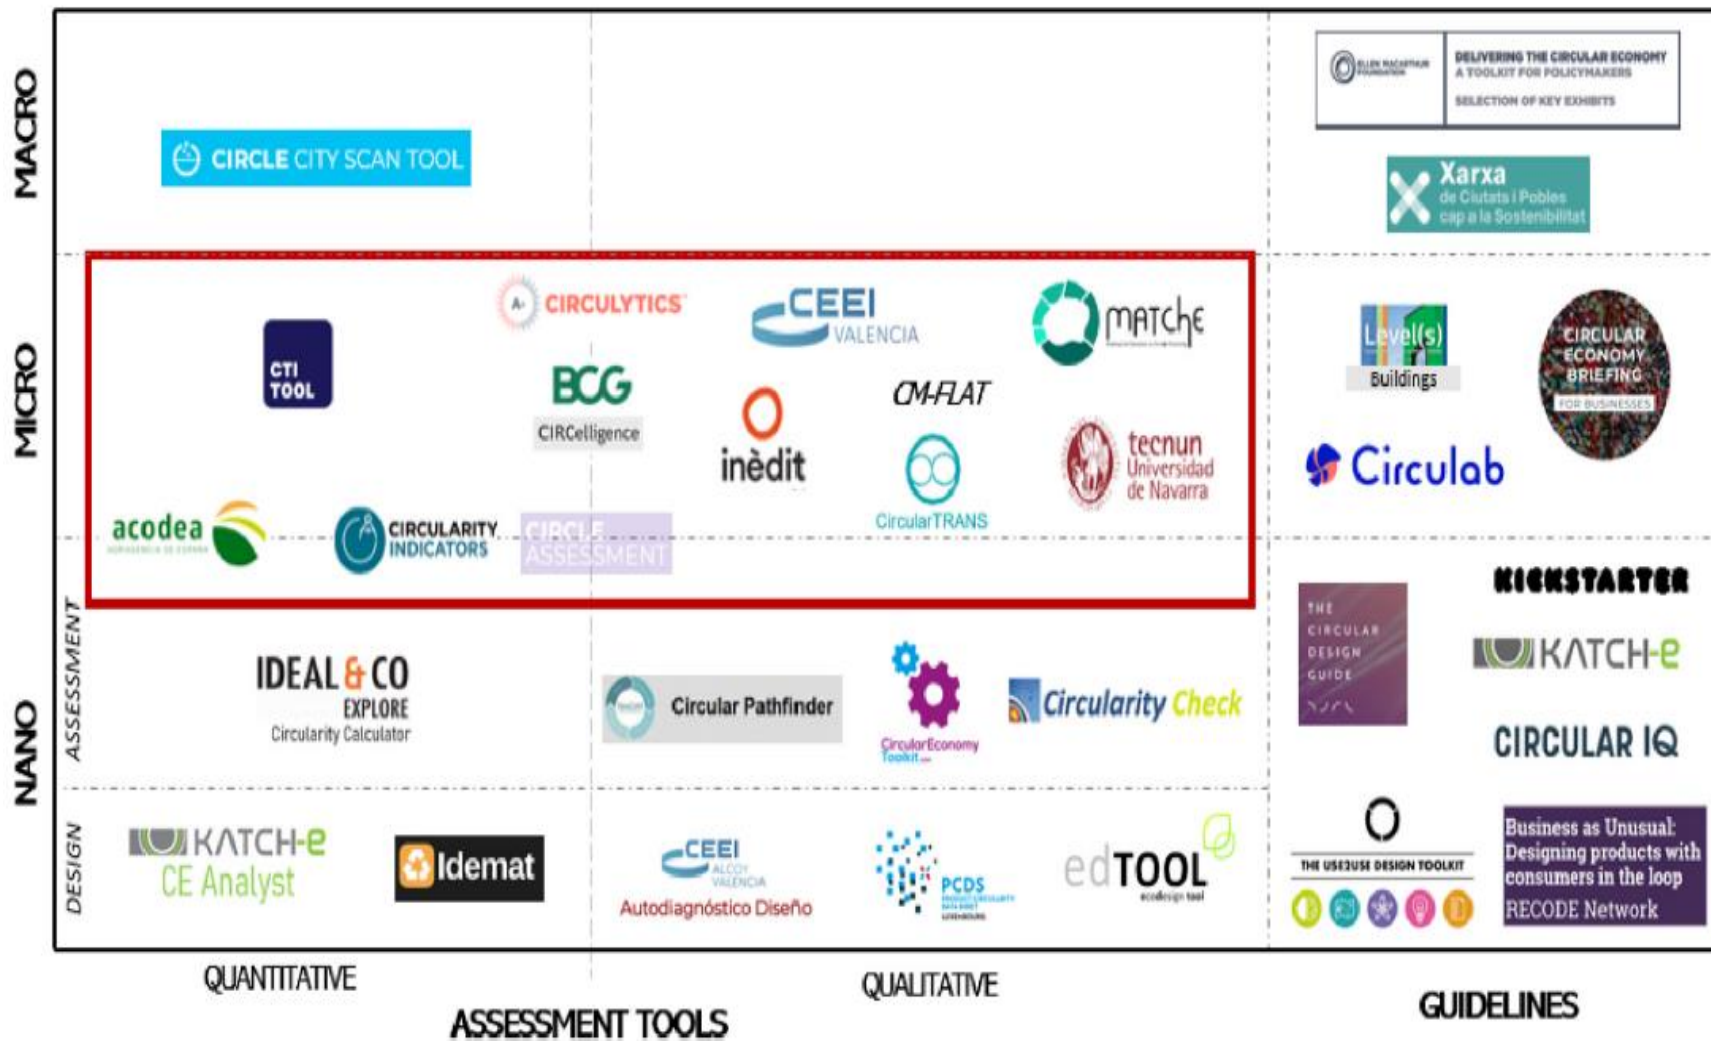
MACRO

CIRCLE CITY SCAN TOOL

DELIVERING THE CIRCULAR ECONOMY
A TOOLKIT FOR POLICYMAKERS
SELECTION OF KEY EXHIBITS

Xarxa
de Ciutats i Pobles
cap a la Sostenibilitat

MICRO

CTI TOOL

CIRCULYTICS

BCG
CIRCelligence

CEEI
VALENCIA

inèdit

CM-FLAT

CircularTRANS

matche

tecnun
Universidad
de Navarra

acodea

CIRCULARITY INDICATORS

CIRCLE ASSESSMENT

Level(s)
Buildings

CIRCULAR ECONOMY BRIEFING
FOR BUSINESSES

Circulab

NANO

ASSESSMENT

IDEAL & CO
EXPLORE
Circularity Calculator

Circular Pathfinder

CircularEconomy Toolkit

Circularity Check

THE CIRCULAR DESIGN GUIDE

KICKSTARTER

KATCH-e

CIRCULAR IQ

DESIGN

KATCH-e
CE Analyst

Idemat

CEEI
ALCOY VALENCIA
Autodiagnóstico Diseño

PCDS

edTOOL
ecodesign tool

THE USE2USE DESIGN TOOLKIT

Business as Unusual: Designing products with consumers in the loop
RECODE Network

QUANTITATIVE

QUALITATIVE

ASSESSMENT TOOLS

GUIDELINES